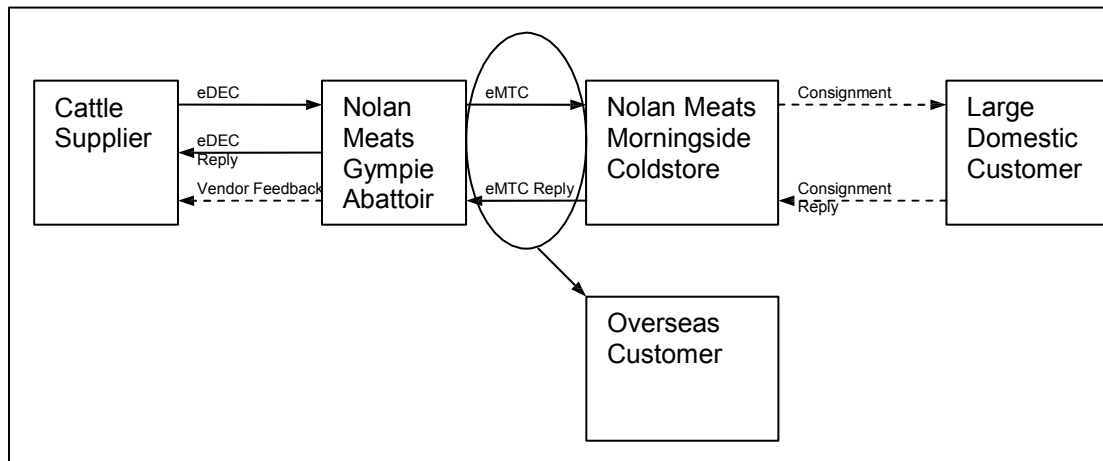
Cattle Supplier

eDEC

eDEC Reply

Vendor Feedback

Nolan Meats Gympie Abattoir

eMTC

eMTC Reply

Nolan Meats Morningside Coldstore

Consignment

Consignment Reply

Large Domestic Customer

Overseas Customer